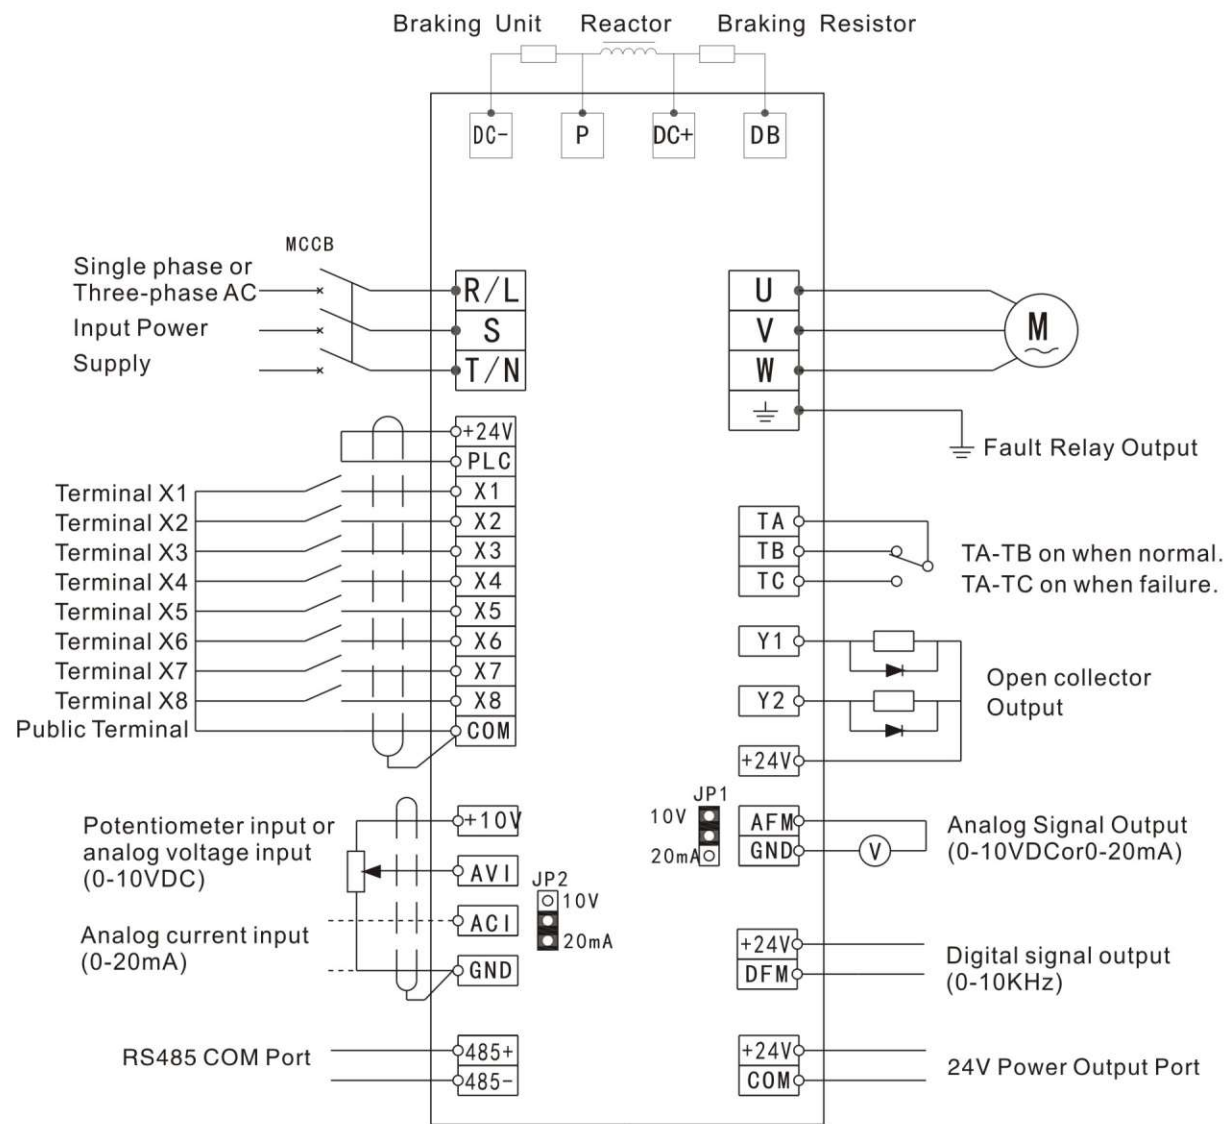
Braking Unit Reactor Braking Resistor

DC- P DC+ DB

MCCB

Single phase or Three-phase AC Input Power Supply

R/L
S
T/N

U
V
W
M

+24V
PLC

Fault Relay Output

Terminal X1
Terminal X2
Terminal X3
Terminal X4
Terminal X5
Terminal X6
Terminal X7
Terminal X8
Public Terminal

X1
X2
X3
X4
X5
X6
X7
X8
COM

TA
TB
TC

TA-TB on when normal.
TA-TC on when failure.

Y1
Y2
+24V

Open collector Output

JP1
10V
20mA

Potentiometer input or analog voltage input (0-10VDC)

+10V
AVI
ACI
GND

JP2
10V
20mA

Analog current input (0-20mA)

AFM
GND
V

Analog Signal Output (0-10VDCor0-20mA)

+24V
DFM

Digital signal output (0-10KHz)

RS485 COM Port

485+
485-

+24V
COM

24V Power Output Port